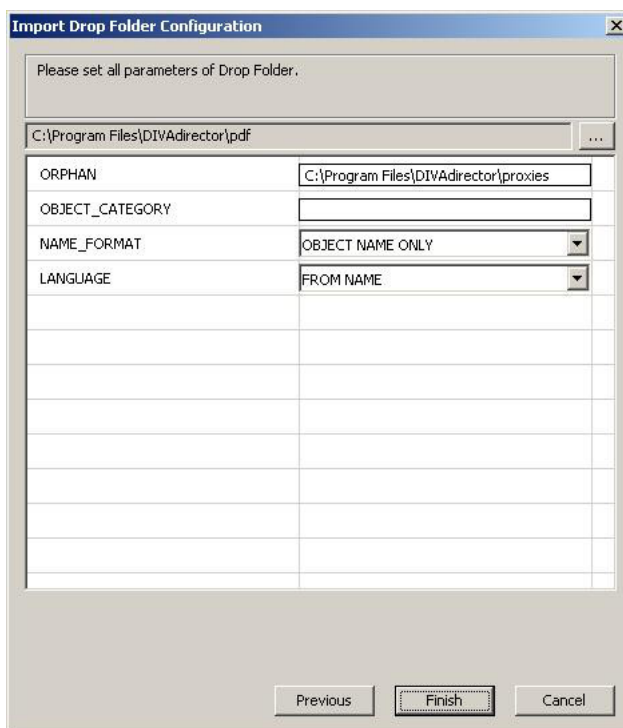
Import Drop Folder Configuration

×

Please set all parameters of Drop Folder.

C:\Program Files\DIVAdirector\pdf

...

| | |
|---|---|
| ORPHAN | C:\Program Files\DIVAdirector\proxies |
| OBJECT_CATEGORY | |
| NAME_FORMAT | OBJECT NAME ONLY |
| LANGUAGE | FROM NAME |

Previous

Finish

Cancel